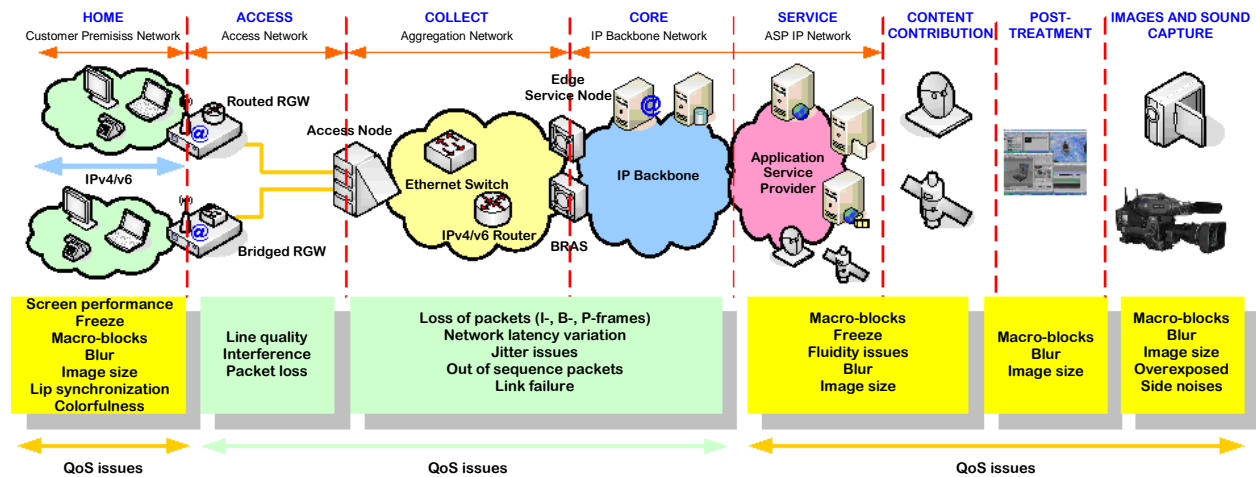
HOME
Customer Premisiss Network

ACCESS
Access Network

COLLECT
Aggregation Network

CORE
IP Backbone Network

SERVICE
ASP IP Network

CONTENT CONTRIBUTION

POST-TREATMENT

IMAGES AND SOUND CAPTURE

Routed RGW

IPv4/v6

Bridged RGW

Access Node

Ethernet Switch

IPv4/v6 Router

Edge Service Node

BRAS

IP Backbone

Application Service Provider

Screen performance
Freeze
Macro-blocks
Blur
Image size
Lip synchronization
Colorfulness

Line quality
Interference
Packet loss

Loss of packets (I-, B-, P-frames)
Network latency variation
Jitter issues
Out of sequence packets
Link failure

Macro-blocks
Freeze
Fluidity issues
Blur
Image size

Macro-blocks
Blur
Image size

Macro-blocks
Blur
Image size
Overexposed
Side noises

QoS issues

QoS issues

QoS issues